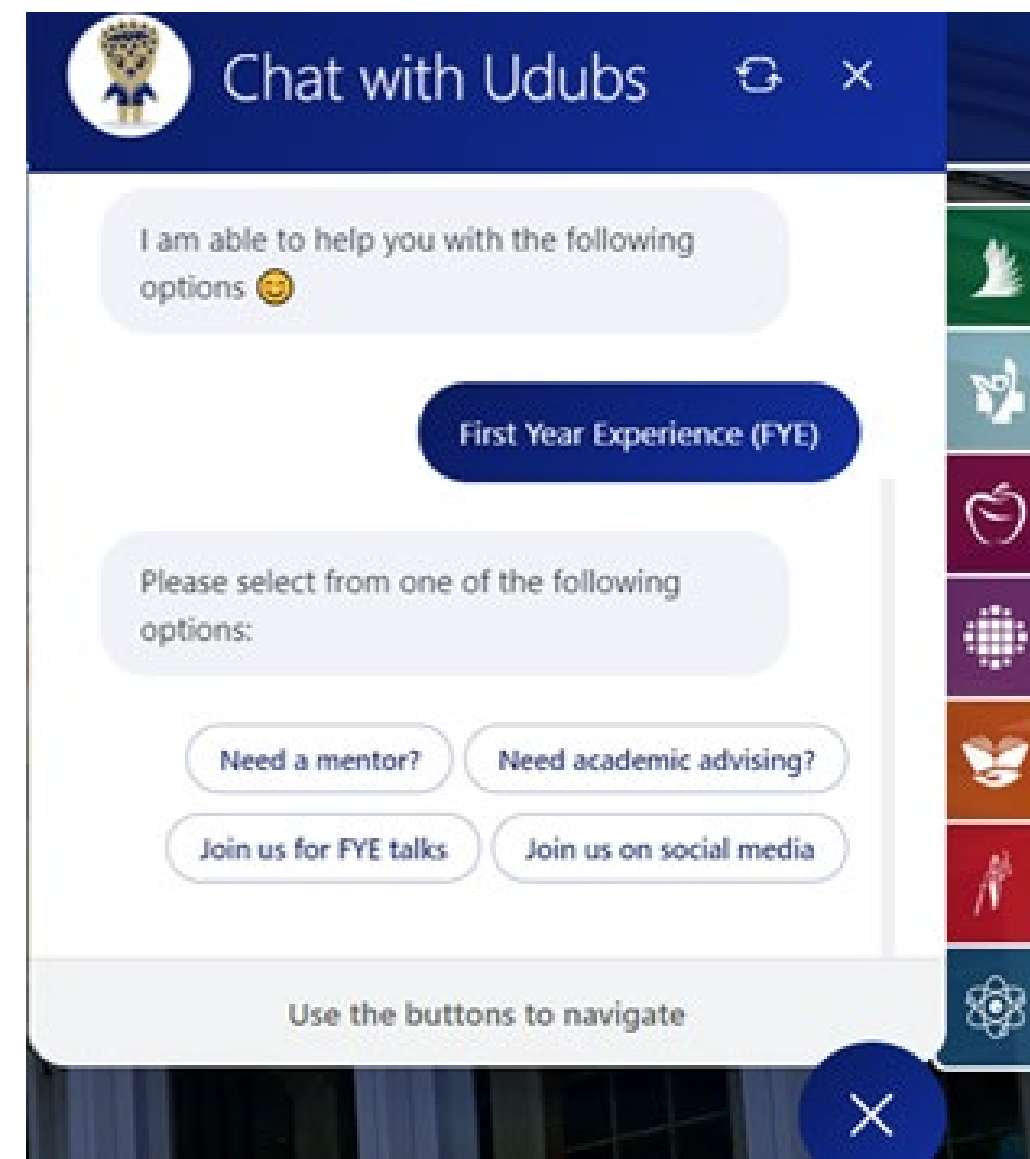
Chat with Udubs

I am able to help you with the following options 😊

First Year Experience (FYE)

Please select from one of the following options:

Need a mentor?
Need academic advising?
Join us for FYE talks
Join us on social media

Use the buttons to navigate